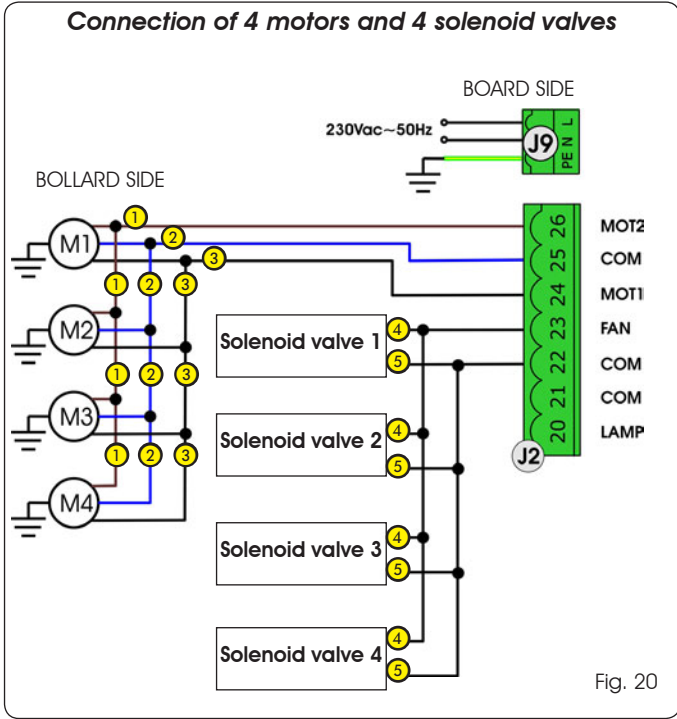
Connection of 4 motors and 4 solenoid valves

BOARD SIDE

230Vac~50Hz

J9

PE N L

BOLLARD SIDE

M1
M2
M3
M4

1
2
3

1 2 3
1 2 3
1 2 3

Solenoid valve 1
4
5

Solenoid valve 2
4
5

Solenoid valve 3
4
5

Solenoid valve 4
4
5

26 MOT2
25 COM
24 MOT1
23 FAN
22 COM
21 COM
20 LAMP

J2

Fig. 20